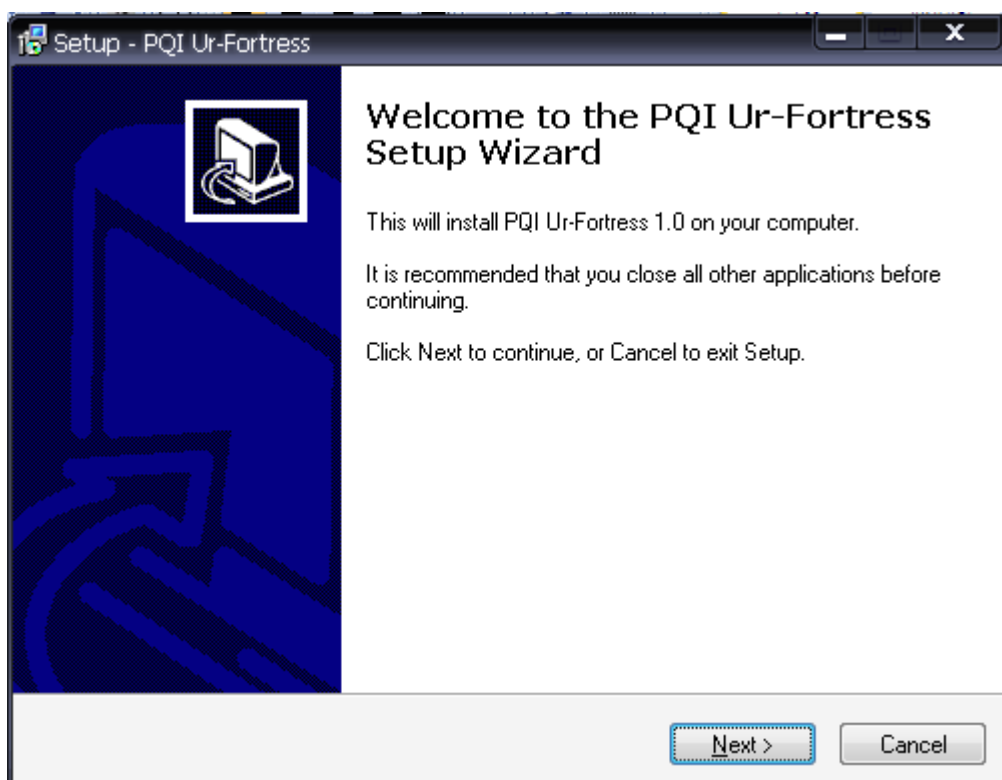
Setup - PQI Ur-Fortress

Welcome to the PQI Ur-Fortress Setup Wizard

This will install PQI Ur-Fortress 1.0 on your computer.

It is recommended that you close all other applications before continuing.

Click Next to continue, or Cancel to exit Setup.

Next >

Cancel